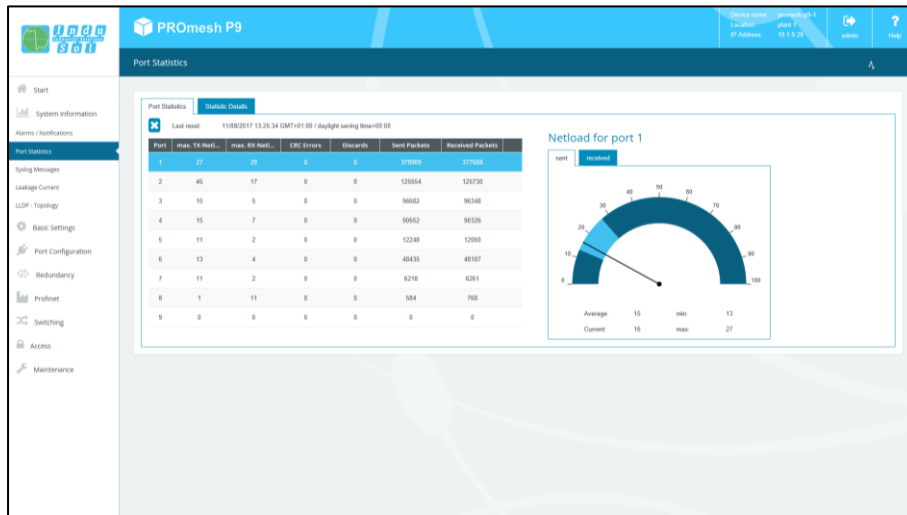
Indu Sol

PROmesh P9

Device name: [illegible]
Location: plant 1
IP Address: 10.1.9.20

admin

Help

Port Statistics

Start
System Information
Alarms / Notifications
Port Statistics
Syslog Messages
Leakage Current
LLDP - Topology
Basic Settings
Port Configuration
Redundancy
Profinet
Switching
Access
Maintenance

Port Statistics | Statistic Details

Last reset: 11/08/2017 13:25:34 GMT+01:00 / daylight saving time+00:00

| Port | max. TX-Netl... | max. RX-Netl... | CRC Errors | Discards | Sent Packets | Received Packets |
|---|---|---|---|---|---|---|
| 1 | 27 | 20 | 0 | 0 | 378909 | 377608 |
| 2 | 45 | 17 | 0 | 0 | 125554 | 125730 |
| 3 | 15 | 5 | 0 | 0 | 96682 | 96348 |
| 4 | 15 | 7 | 0 | 0 | 90652 | 90326 |
| 5 | 11 | 2 | 0 | 0 | 12248 | 12060 |
| 6 | 13 | 4 | 0 | 0 | 48435 | 48187 |
| 7 | 11 | 2 | 0 | 0 | 6218 | 6261 |
| 8 | 1 | 11 | 0 | 0 | 584 | 768 |
| 9 | 0 | 0 | 0 | 0 | 0 | 0 |

Netload for port 1

sent | received

0 10 20 30 40 50 60 70 80 90 100

Average: 15 min: 13
Current: 16 max: 27